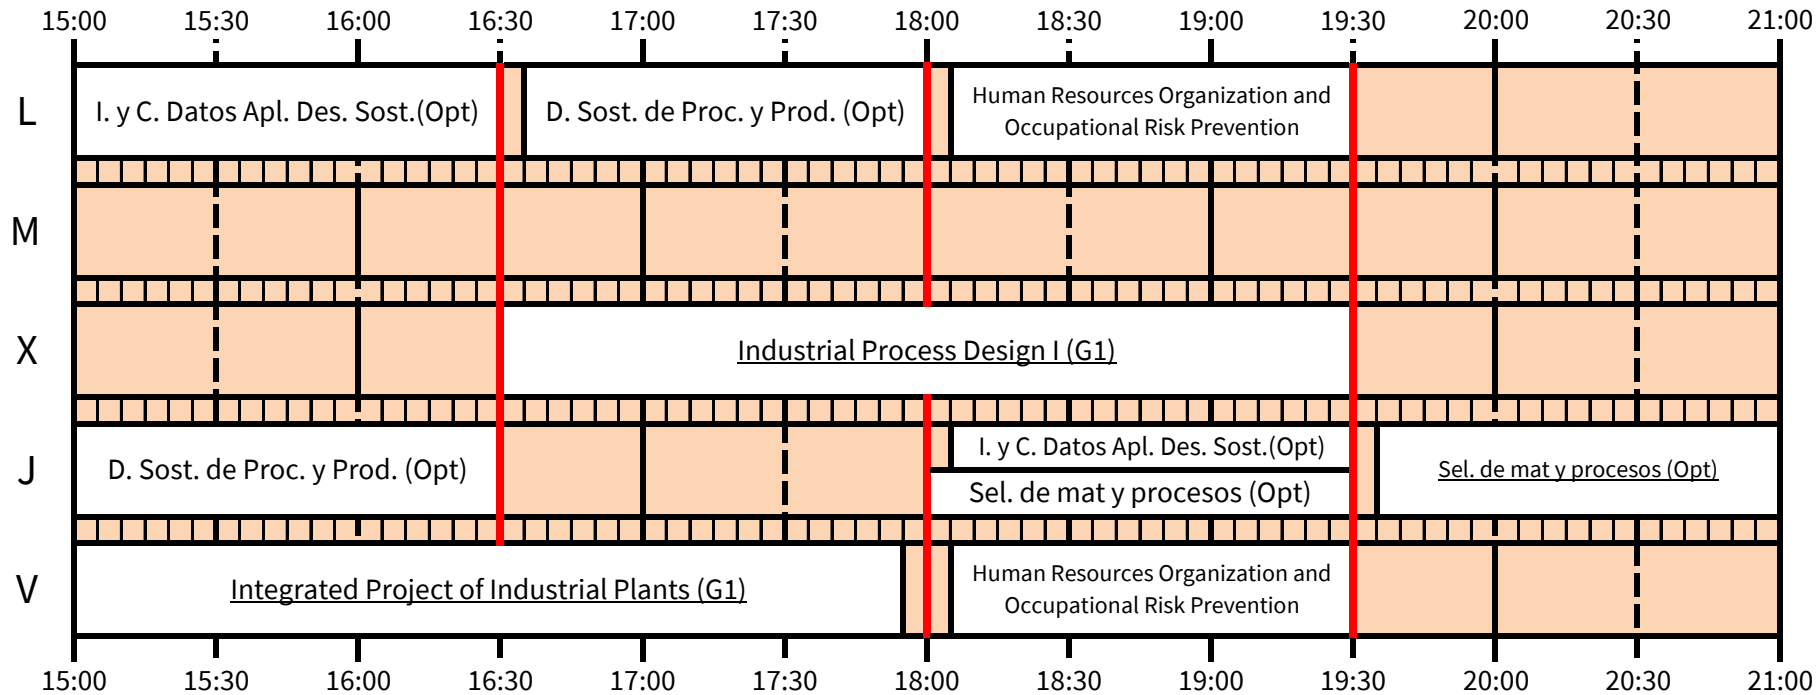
15:00 15:30 16:00 16:30 17:00 17:30 18:00 18:30 19:00 19:30 20:00 20:30 21:00

| | | | |
|---|---|---|---|
| L | I. y C. Datos Apl. Des. Sost.(Opt) | D. Sost. de Proc. y Prod. (Opt) | Human Resources Organization and Occupational Risk Prevention |
| M | | | |
| X | | Industrial Process Design I (G1) | |
| J | D. Sost. de Proc. y Prod. (Opt) | I. y C. Datos Apl. Des. Sost.(Opt) / Sel. de mat y procesos (Opt) | Sel. de mat y procesos (Opt) |
| V | Integrated Project of Industrial Plants (G1) | | Human Resources Organization and Occupational Risk Prevention |

15:00 15:30 16:00 16:30 17:00 17:30 18:00 18:30 19:00 19:30 20:00 20:30 21:00